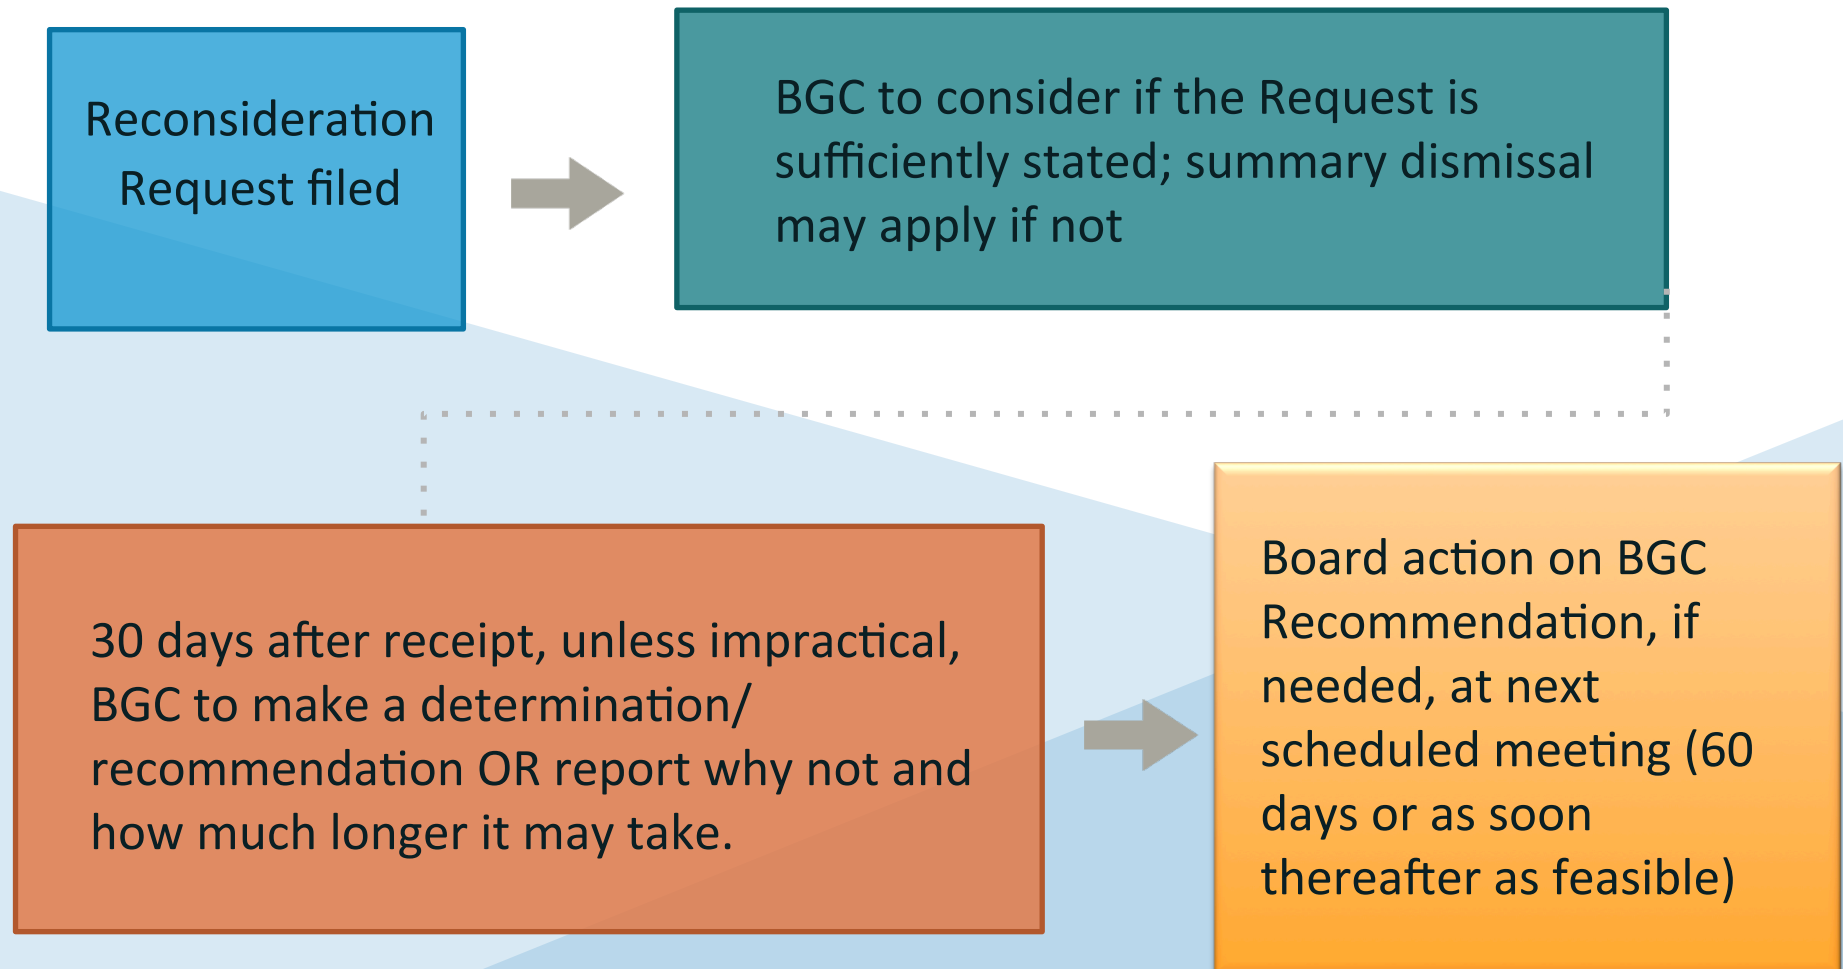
Reconsideration Request filed

BGC to consider if the Request is sufficiently stated; summary dismissal may apply if not

30 days after receipt, unless impractical, BGC to make a determination/ recommendation OR report why not and how much longer it may take.

Board action on BGC Recommendation, if needed, at next scheduled meeting (60 days or as soon thereafter as feasible)